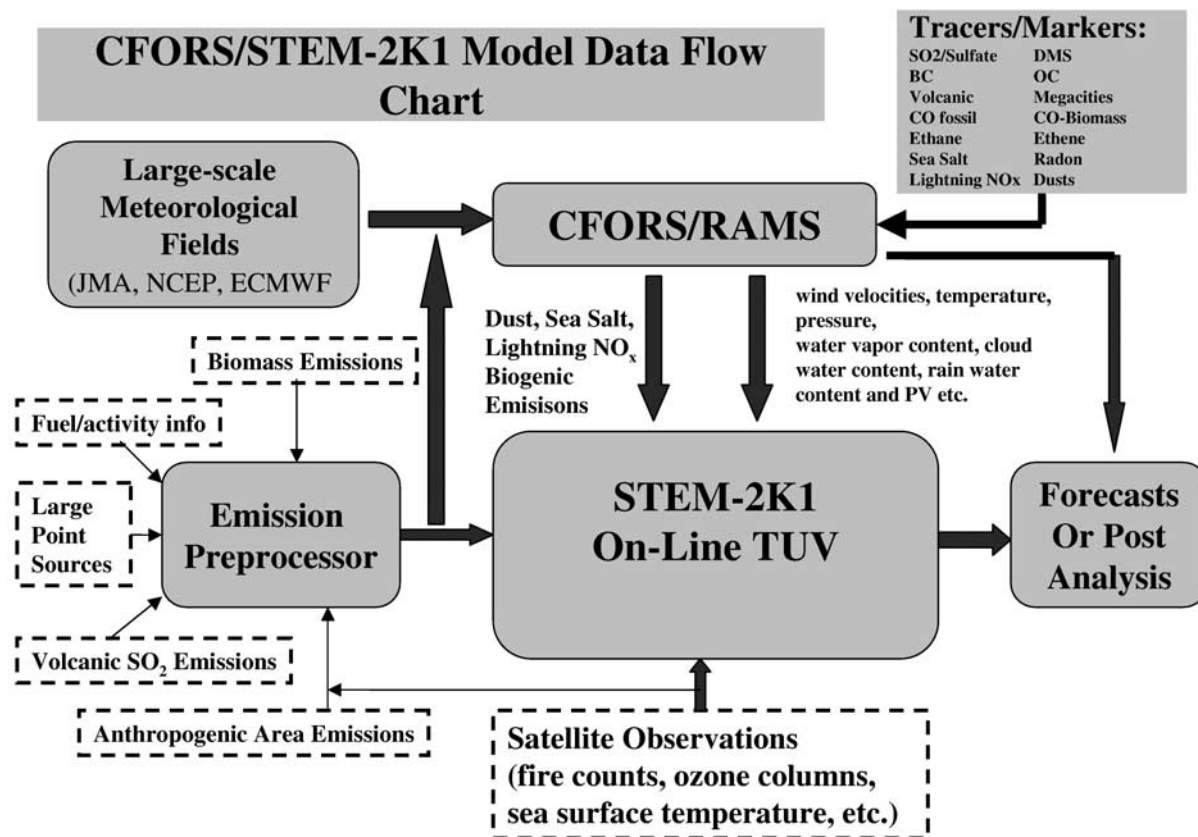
CFORS/STEM-2K1 Model Data Flow Chart

Tracers/Markers:

| | |
|---|---|
| SO2/Sulfate | DMS |
| BC | OC |
| Volcanic | Megacities |
| CO fossil | CO-Biomass |
| Ethane | Ethene |
| Sea Salt | Radon |
| Lightning NOx | Dusts |

Large-scale Meteorological Fields (JMA, NCEP, ECMWF

CFORS/RAMS

Dust, Sea Salt, Lightning $NO_x$ Biogenic Emisisons

wind velocities, temperature, pressure, water vapor content, cloud water content, rain water content and PV etc.

Biomass Emissions

Fuel/activity info

Large Point Sources

Emission Preprocessor

STEM-2K1 On-Line TUV

Forecasts Or Post Analysis

Volcanic $SO_2$ Emissions

Anthropogenic Area Emissions

Satellite Observations (fire counts, ozone columns, sea surface temperature, etc.)